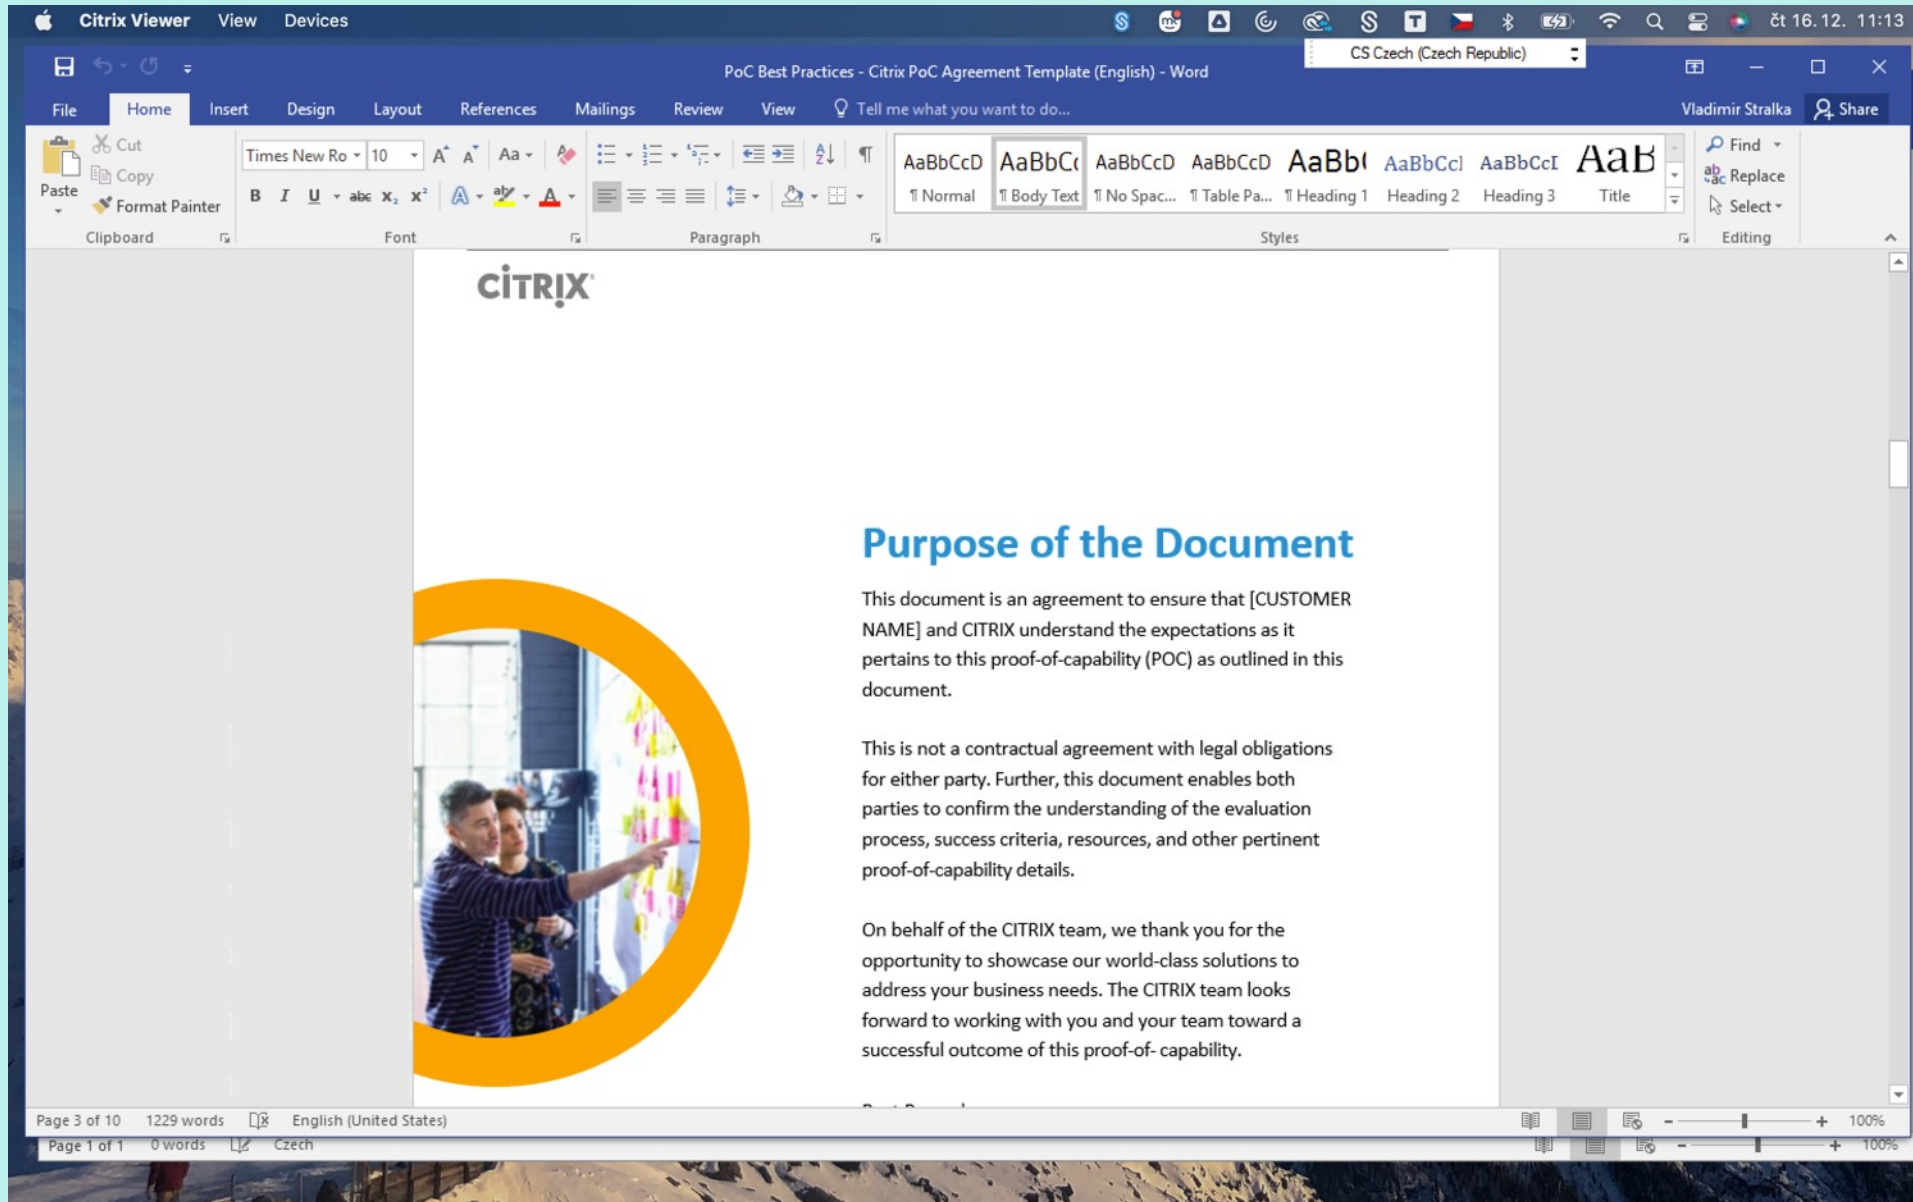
Citrix Viewer View Devices

čt 16. 12. 11:13

CS Czech (Czech Republic)

PoC Best Practices - Citrix PoC Agreement Template (English) - Word

File Home Insert Design Layout References Mailings Review View Tell me what you want to do...

Vladimir Stralka Share

Paste
Cut
Copy
Format Painter
Clipboard

Times New Ro 10
Aa
B I U abc $x_2$ $x^2$
Font

Paragraph

AaBbCcD ¶ Normal
AaBbCc ¶ Body Text
AaBbCcD ¶ No Spac...
AaBbCcD ¶ Table Pa...
AaBb( ¶ Heading 1
AaBbCcI Heading 2
AaBbCcI Heading 3
AaB Title
Styles

Find
Replace
Select
Editing

CITRIX

Purpose of the Document

This document is an agreement to ensure that [CUSTOMER NAME] and CITRIX understand the expectations as it pertains to this proof-of-capability (POC) as outlined in this document.

This is not a contractual agreement with legal obligations for either party. Further, this document enables both parties to confirm the understanding of the evaluation process, success criteria, resources, and other pertinent proof-of-capability details.

On behalf of the CITRIX team, we thank you for the opportunity to showcase our world-class solutions to address your business needs. The CITRIX team looks forward to working with you and your team toward a successful outcome of this proof-of- capability.

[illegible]

Page 3 of 10 1229 words English (United States)
100%

Page 1 of 1 0 words Czech
100%